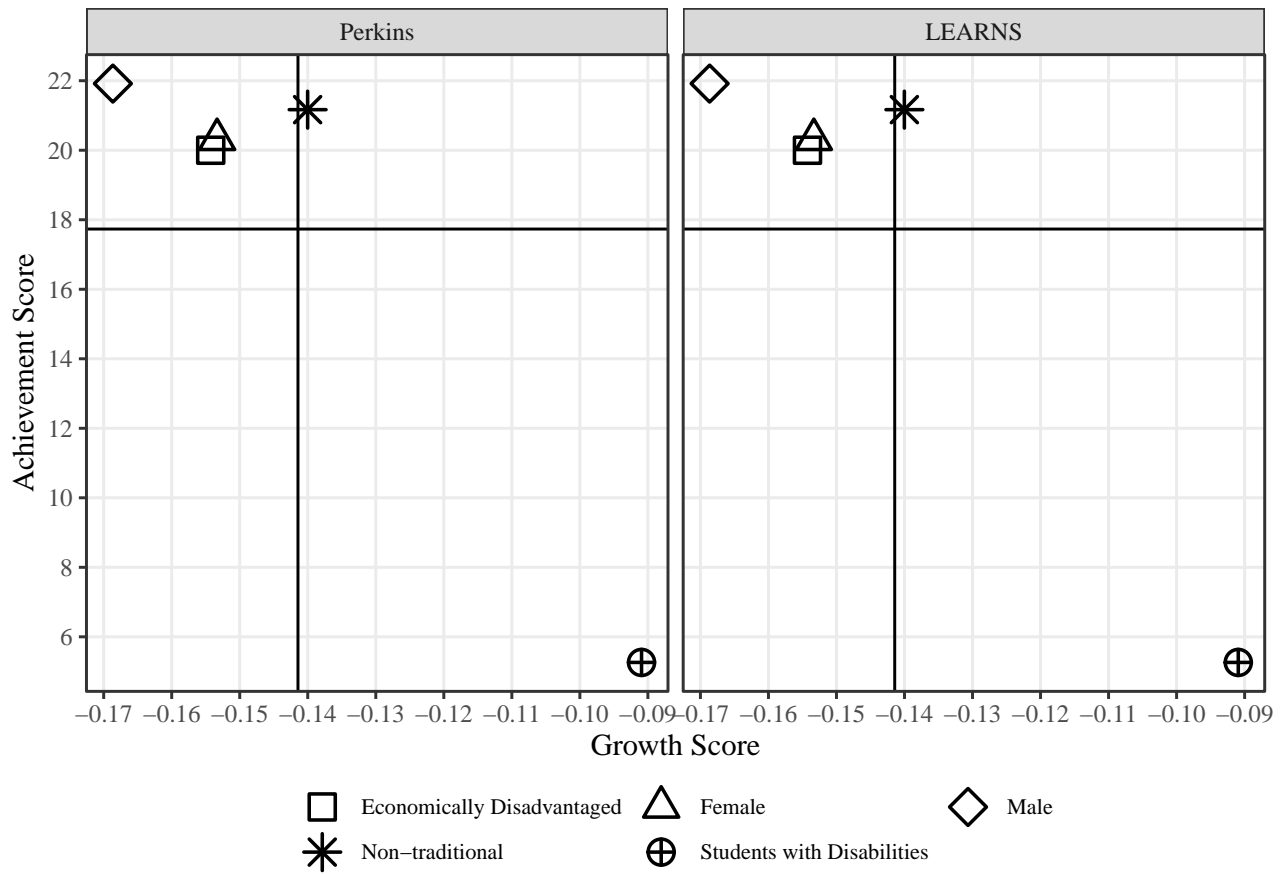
Perkins

LEARNS

Achievement Score

22
20
18
16
14
12
10
8
6

−0.17 −0.16 −0.15 −0.14 −0.13 −0.12 −0.11 −0.10 −0.09

−0.17 −0.16 −0.15 −0.14 −0.13 −0.12 −0.11 −0.10 −0.09

Growth Score

Economically Disadvantaged
Female
Male
Non−traditional
Students with Disabilities